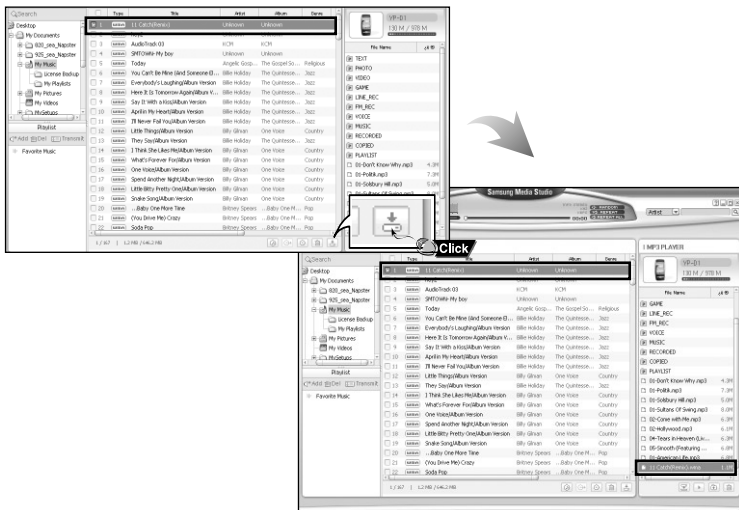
Search

Desktop
My Documents
826_sea_Napster
925_sea_Napster
My Music
License Backup
My Playlists
My Pictures
My Videos
MixSetups

Playlist
Add Del Transmit
Favorite Music

| | Type | Title | Artist | Album | Genre |
|---|---|---|---|---|---|
| 1 | | 11 Catch(Remix) | Unknown | Unknown | |
| 3 | | AudioTrack 03 | KCM | KCM | |
| 4 | | SMTOWN My boy | Unknown | Unknown | |
| 5 | | Today | Angelic Gosp... | The Gospel So... | Religious |
| 6 | | You Can't Be Mine (And Someone E... | Billie Holiday | The Quintesse... | Jazz |
| 7 | | Everybody's Laughing/Album Version | Billie Holiday | The Quintesse... | Jazz |
| 8 | | Here It Is Tomorrow Again/Album V... | Billie Holiday | The Quintesse... | Jazz |
| 9 | | Say It With a Kiss/Album Version | Billie Holiday | The Quintesse... | Jazz |
| 10 | | April In My Heart/Album Version | Billie Holiday | The Quintesse... | Jazz |
| 11 | | I'll Never Fail You/Album Version | Billie Holiday | The Quintesse... | Jazz |
| 12 | | Little Things/Album Version | Billy Gilman | One Voice | Country |
| 13 | | They Say/Album Version | Billy Gilman | One Voice | Country |
| 14 | | I Think She Likes Me/Album Version | Billy Gilman | One Voice | Country |
| 15 | | What's Forever For/Album Version | Billy Gilman | One Voice | Country |
| 16 | | One Voice/Album Version | Billy Gilman | One Voice | Country |
| 17 | | Spend Another Night/Album Version | Billy Gilman | One Voice | Country |
| 18 | | Little Bitty Pretty One/Album Version | Billy Gilman | One Voice | Country |
| 19 | | Snake Song/Album Version | Billy Gilman | One Voice | Country |
| 20 | | ...Baby One More Time | Britney Spears | ...Baby One M... | Pop |
| 21 | | (You Drive Me) Crazy | Britney Spears | ...Baby One M... | Pop |
| 22 | | Soda Pop | Britney Spears | ...Baby One M... | Pop |

1 / 67 | 1.2 MB / 646.2 MB

YP-D1
130 M / 978 M

File Name
TEXT
PHOTO
VIDEO
GAME
LINE_REC
FM_REC
VOICE
MUSIC
RECORDED
COPIED
PLAYLIST
01-Don't Know Why.mp3 4.3M
01-Politik.mp3 7.3M
01-Solsbury Hill.mp3 5.0M
01-Sultans Of Swing.mp3 6.0M
02-Come with Me.mp3 6.3M
02-Hollywood.mp3 6.1M
04-Tears in Heaven (Li... 4.5M
05-Smooth (Featuring ... 6.9M
11 Catch(Remix).wma 1.1M

Click

Samsung Media Studio
Artist

MP3 PLAYER